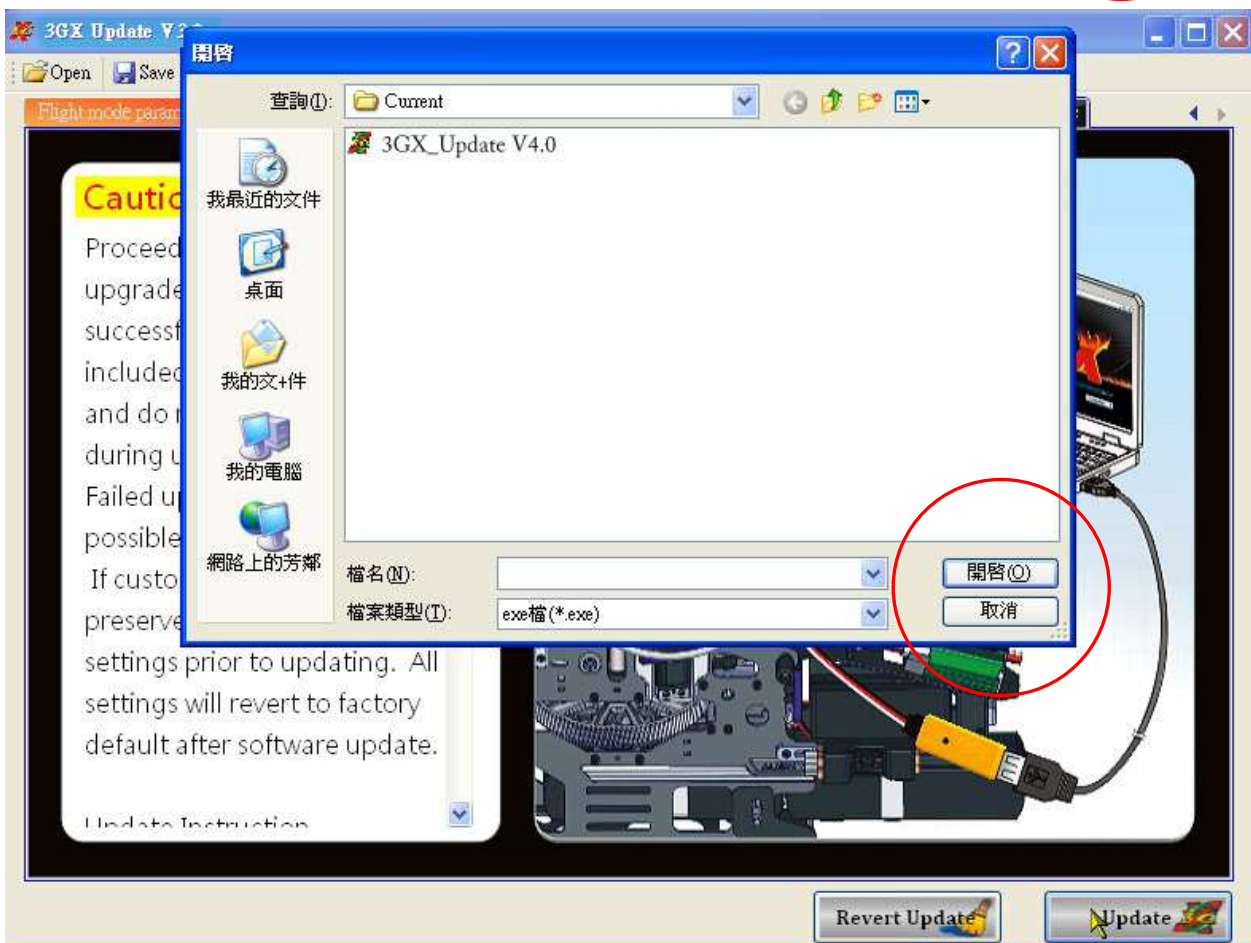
3GX Update V3.0

Open Save

Flight mode param

Cautio

Proceed upgrade successf included and do during u Failed up possible If custo preserve settings prior to updating. All settings will revert to factory default after software update.

Update Instruction

開啓

查詢(I): Current

3GX_Update V4.0

我最近的文件

桌面

我的文件

我的電腦

網路上的芳鄰

檔名(N):

檔案類型(T): exe檔(*.exe)

開啓(O)

取消

Revert Update

Update